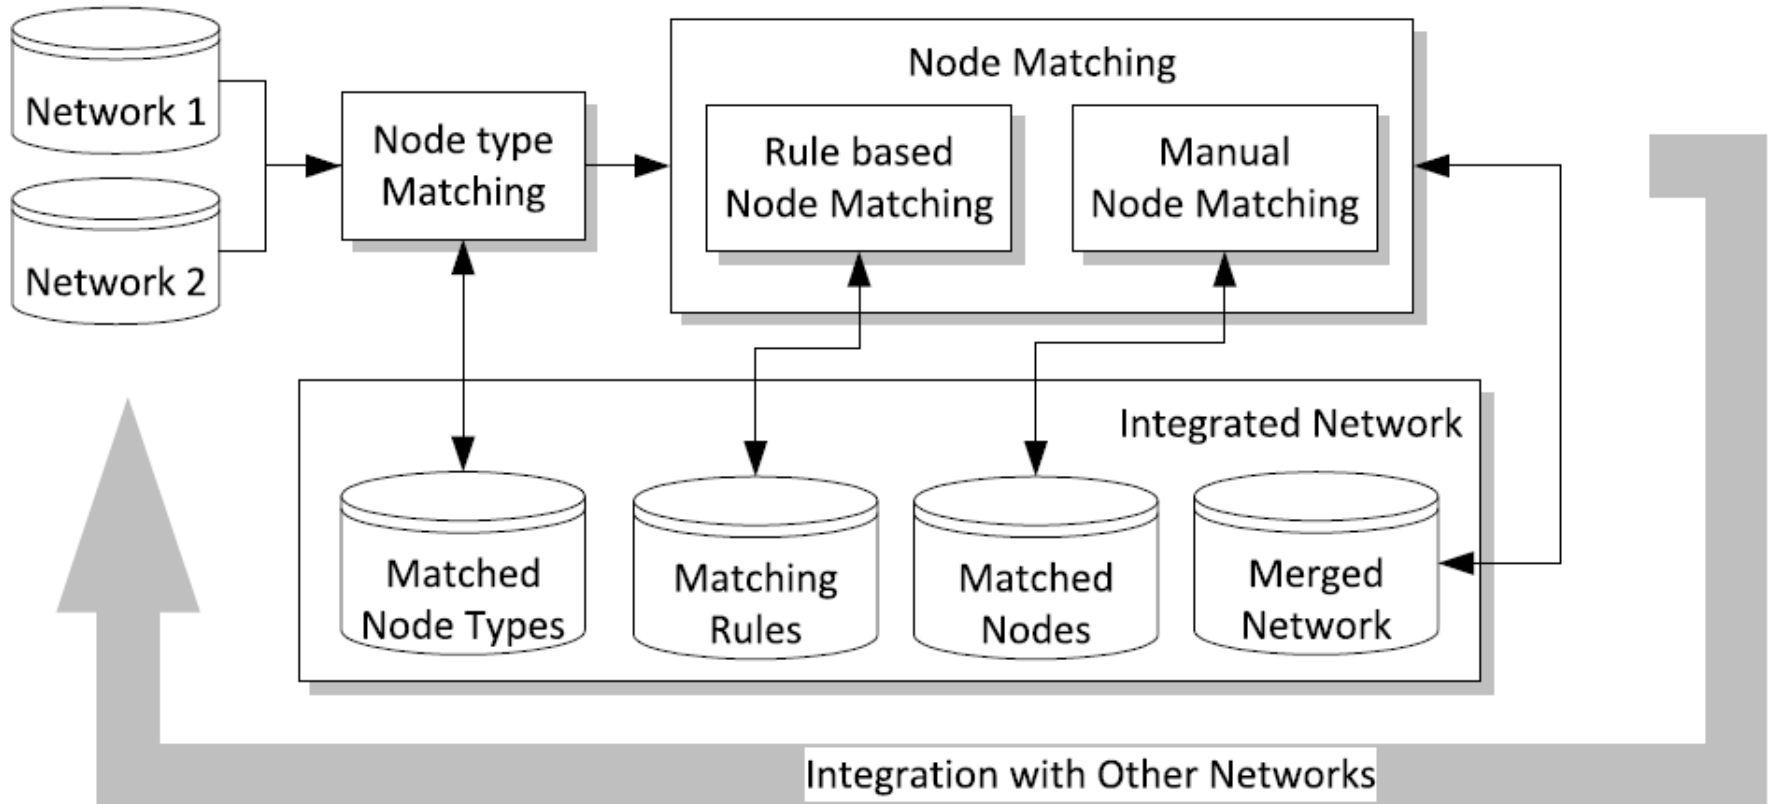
Network 1

Network 2

Node type Matching

Node Matching

Rule based Node Matching

Manual Node Matching

Integrated Network

Matched Node Types

Matching Rules

Matched Nodes

Merged Network

Integration with Other Networks